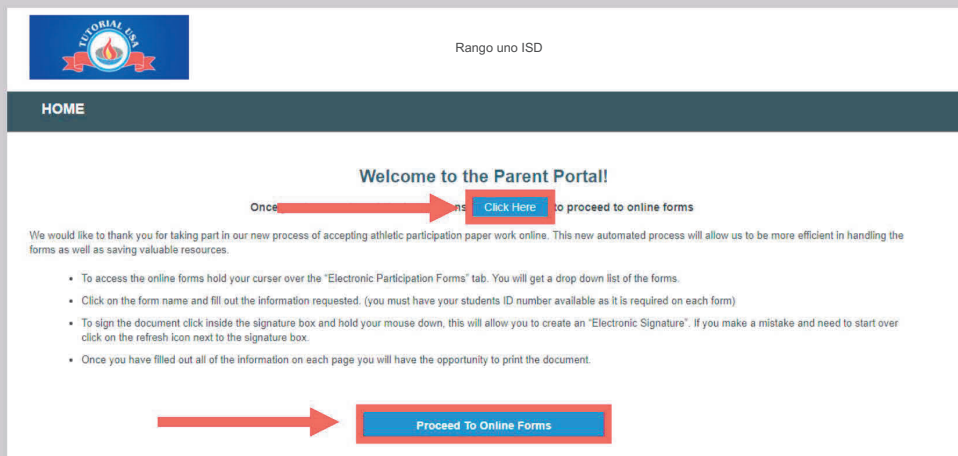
TUTORIAL USA

Rango uno ISD

HOME

Welcome to the Parent Portal!

Once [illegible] ns Click Here to proceed to online forms

We would like to thank you for taking part in our new process of accepting athletic participation paper work online. This new automated process will allow us to be more efficient in handling the forms as well as saving valuable resources.

- To access the online forms hold your curser over the "Electronic Participation Forms" tab. You will get a drop down list of the forms.
- Click on the form name and fill out the information requested. (you must have your students ID number available as it is required on each form)
- To sign the document click inside the signature box and hold your mouse down, this will allow you to create an "Electronic Signature". If you make a mistake and need to start over click on the refresh icon next to the signature box.
- Once you have filled out all of the information on each page you will have the opportunity to print the document.

Proceed To Online Forms